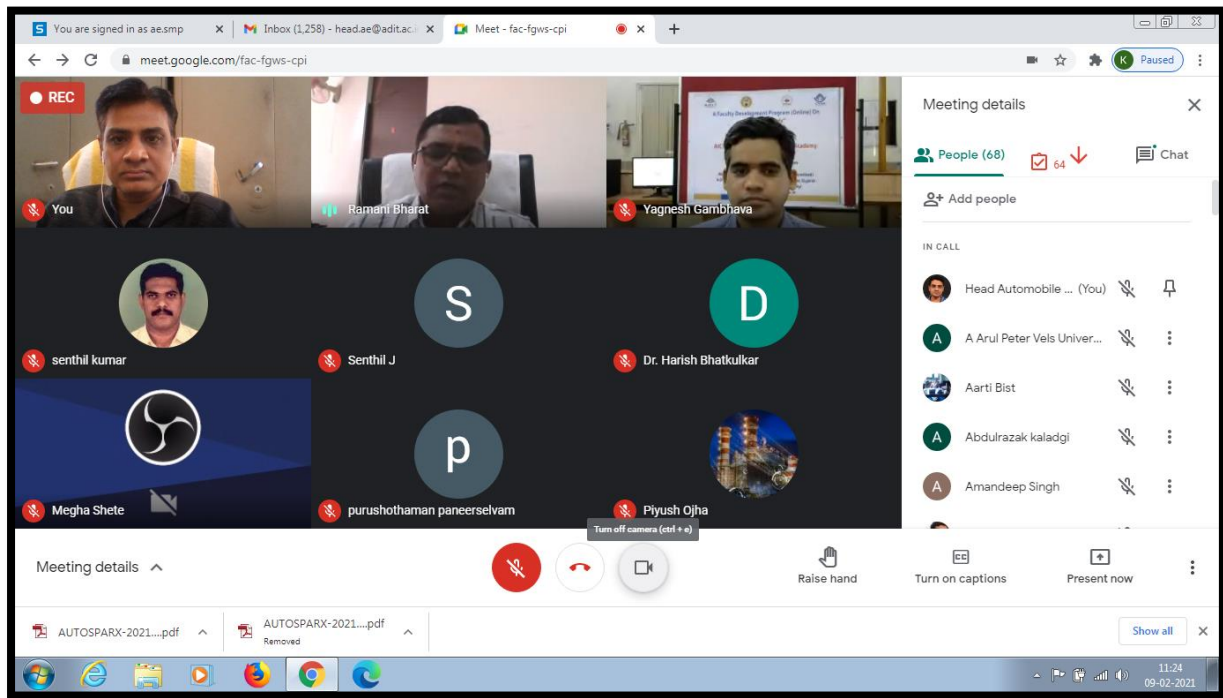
S You are signed in as ae.smp ×
M Inbox (1,258) - head.ae@adit.ac.i ×
Meet - fac-fgws-cpi ×
+

meet.google.com/fac-fgws-cpi

K Paused

REC

You

Ramani Bharat

Yagnesh Gambhava

senthil kumar

S

Senthil J

D

Dr. Harish Bhatkulkar

Megha Shete

p

purushothaman paneerselvam

Piyush Ojha

Meeting details

People (68)

64

Chat

Add people

IN CALL

Head Automobile ... (You)

A

A Arul Peter Vels Univer...

Aarti Bist

A

Abdulrazak kaladgi

A

Amandeep Singh

Meeting details

Turn off camera (ctrl + e)

Raise hand

Turn on captions

Present now

AUTOSPARX-2021....pdf

AUTOSPARX-2021....pdf
Removed

Show all

11:24
09-02-2021